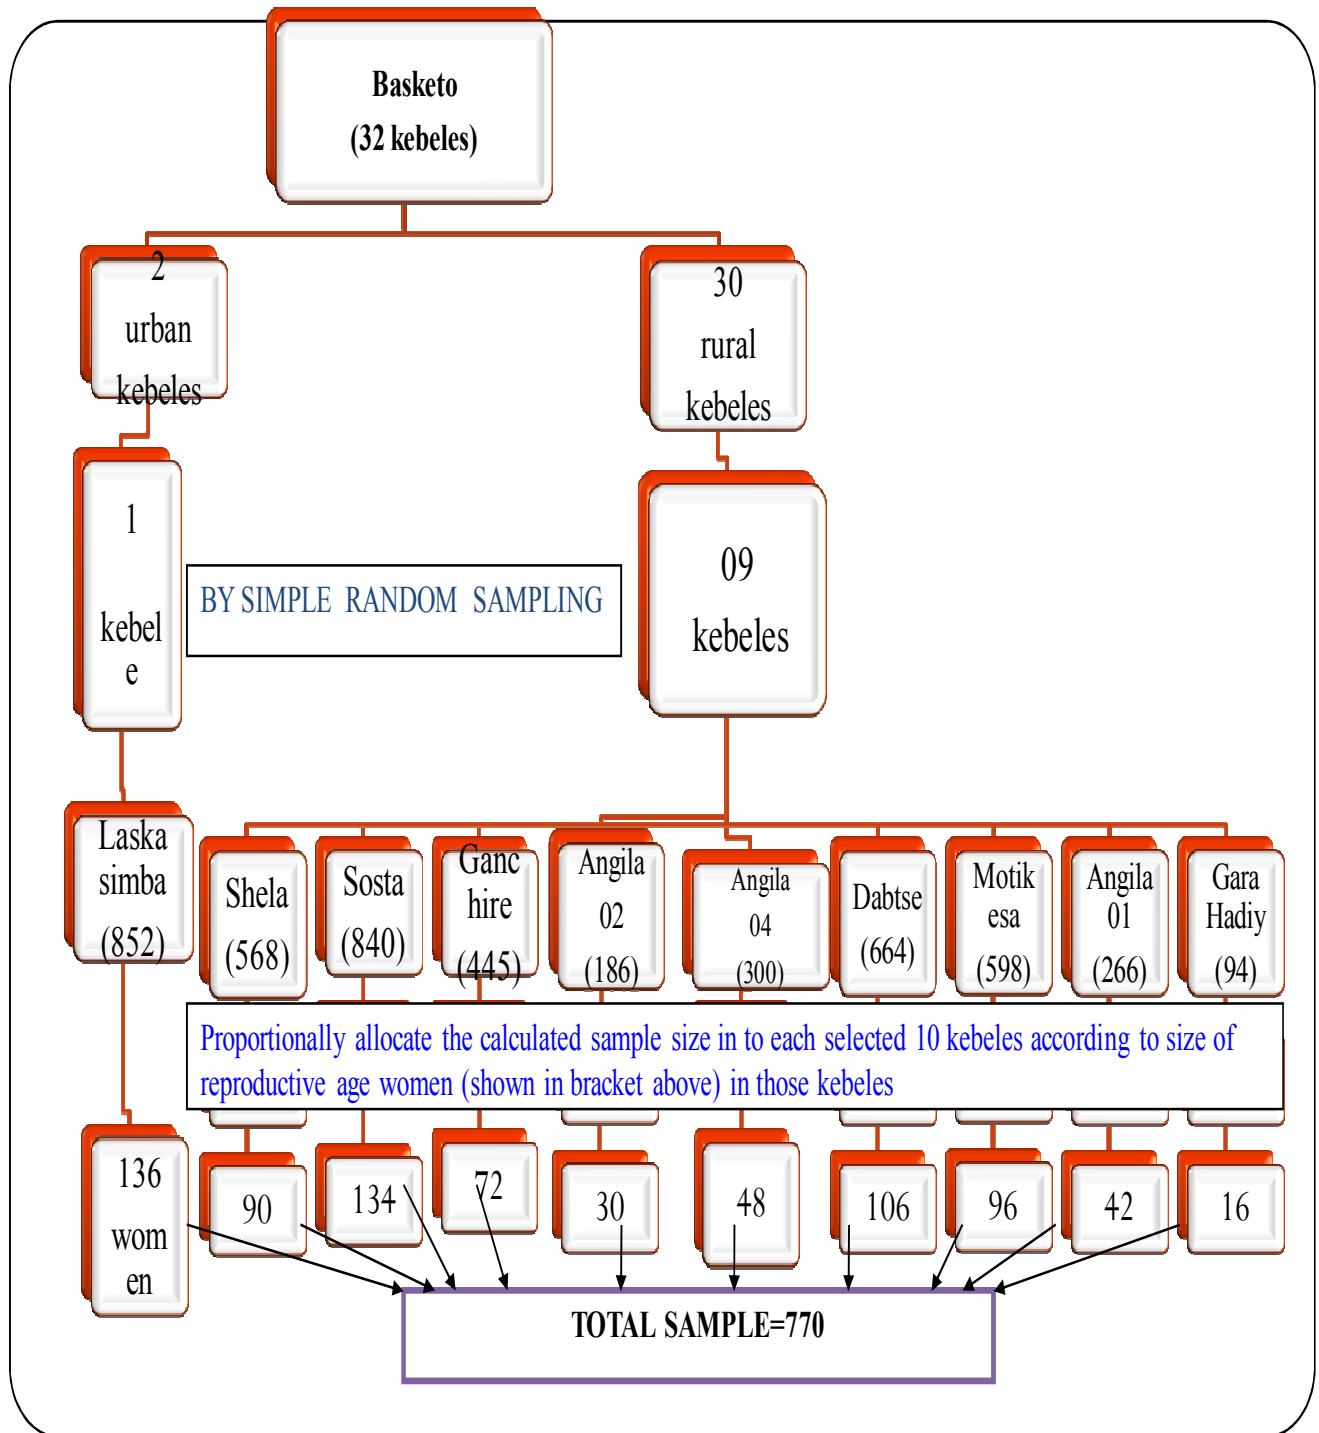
Basketo
(32 kebeles)

2
urban
kebeles

30
rural
kebeles

1
kebel
e

BY SIMPLE RANDOM SAMPLING

09
kebeles

Laska
simba
(852)

Shela
(568)

Sosta
(840)

Ganc
hire
(445)

Angila
02
(186)

Angila
04
(300)

Dabtse
(664)

Motik
esa
(598)

Angila
01
(266)

Gara
Hadiy
(94)

Proportionally allocate the calculated sample size in to each selected 10 kebeles according to size of reproductive age women (shown in bracket above) in those kebeles

136
wom
en

90

134

72

30

48

106

96

42

16

TOTAL SAMPLE=770